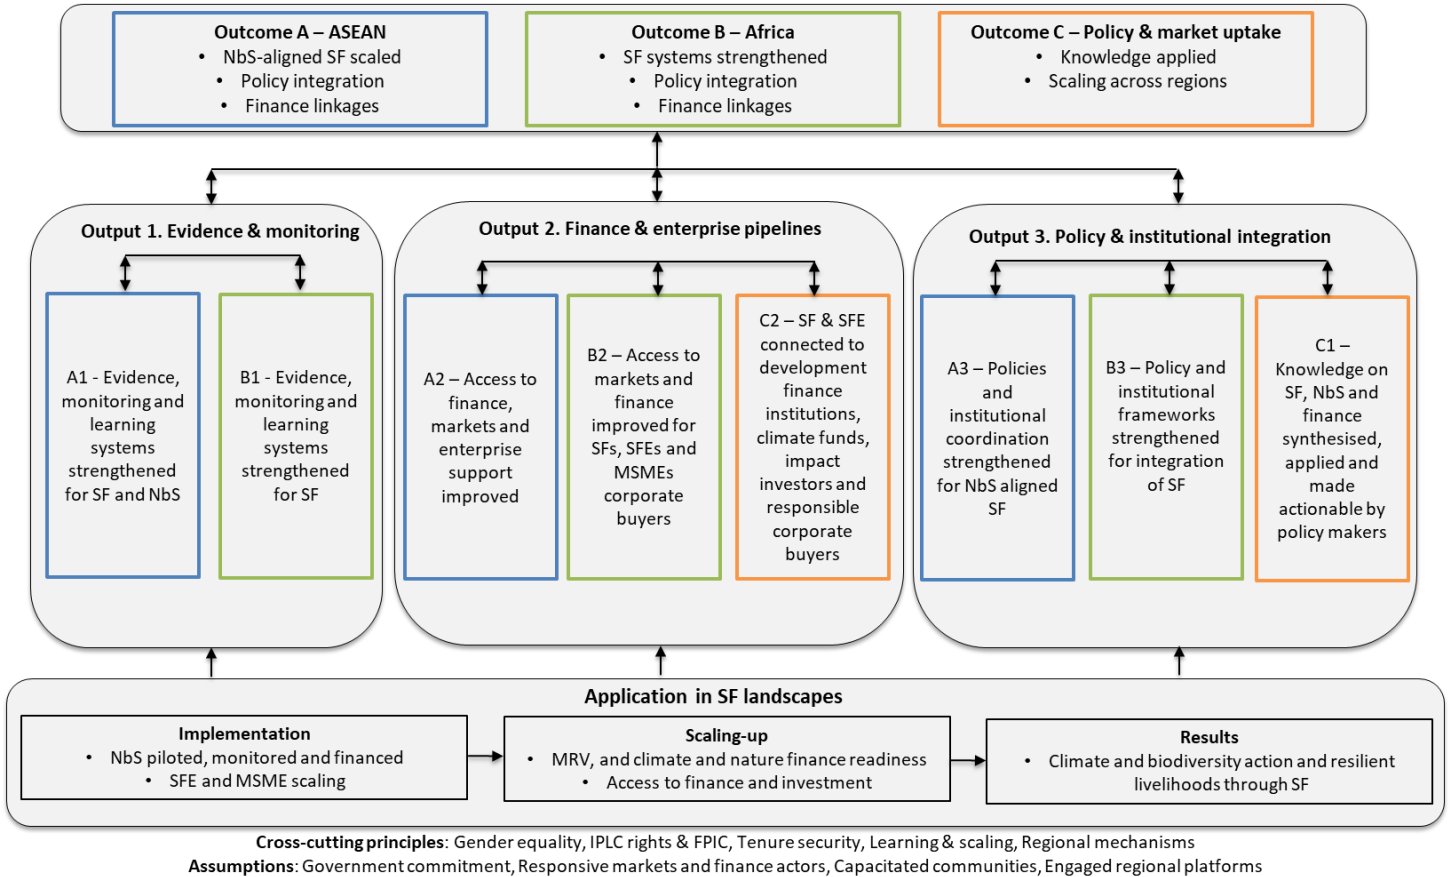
**Outcome A – ASEAN**
- NbS-aligned SF scaled
- Policy integration
- Finance linkages

**Outcome B – Africa**
- SF systems strengthened
- Policy integration
- Finance linkages

**Outcome C – Policy & market uptake**
- Knowledge applied
- Scaling across regions

**Output 1. Evidence & monitoring**

A1 - Evidence, monitoring and learning systems strengthened for SF and NbS

B1 - Evidence, monitoring and learning systems strengthened for SF

**Output 2. Finance & enterprise pipelines**

A2 – Access to finance, markets and enterprise support improved

B2 – Access to markets and finance improved for SFs, SFEs and MSMEs corporate buyers

C2 – SF & SFE connected to development finance institutions, climate funds, impact investors and responsible corporate buyers

**Output 3. Policy & institutional integration**

A3 – Policies and institutional coordination strengthened for NbS aligned SF

B3 – Policy and institutional frameworks strengthened for integration of SF

C1 – Knowledge on SF, NbS and finance synthesised, applied and made actionable by policy makers

**Application in SF landscapes**

**Implementation**
- NbS piloted, monitored and financed
- SFE and MSME scaling

**Scaling-up**
- MRV, and climate and nature finance readiness
- Access to finance and investment

**Results**
- Climate and biodiversity action and resilient livelihoods through SF

**Cross-cutting principles**: Gender equality, IPLC rights & FPIC, Tenure security, Learning & scaling, Regional mechanisms
**Assumptions**: Government commitment, Responsive markets and finance actors, Capacitated communities, Engaged regional platforms